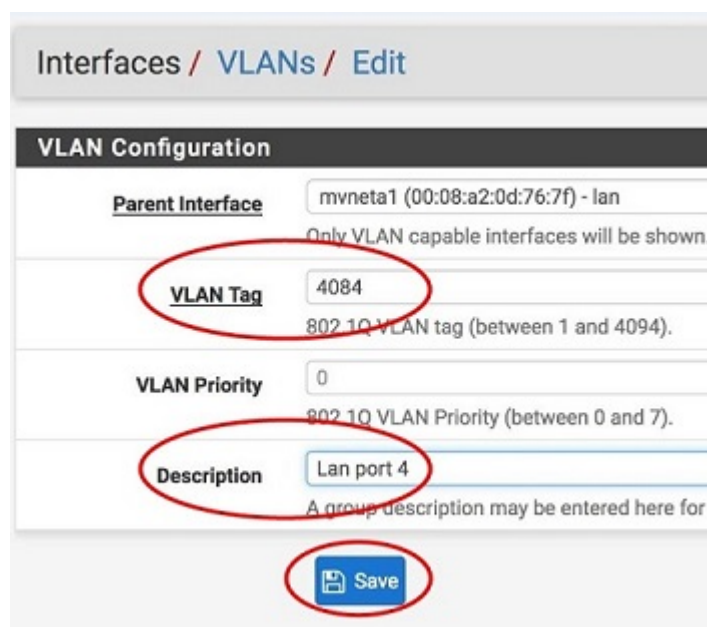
Interfaces / VLANs / Edit

VLAN Configuration

Parent Interface
mvneta1 (00:08:a2:0d:76:7f) - lan
Only VLAN capable interfaces will be shown

VLAN Tag
4084
802.1Q VLAN tag (between 1 and 4094).

VLAN Priority
0
802.1Q VLAN Priority (between 0 and 7).

Description
Lan port 4
A group description may be entered here for

Save